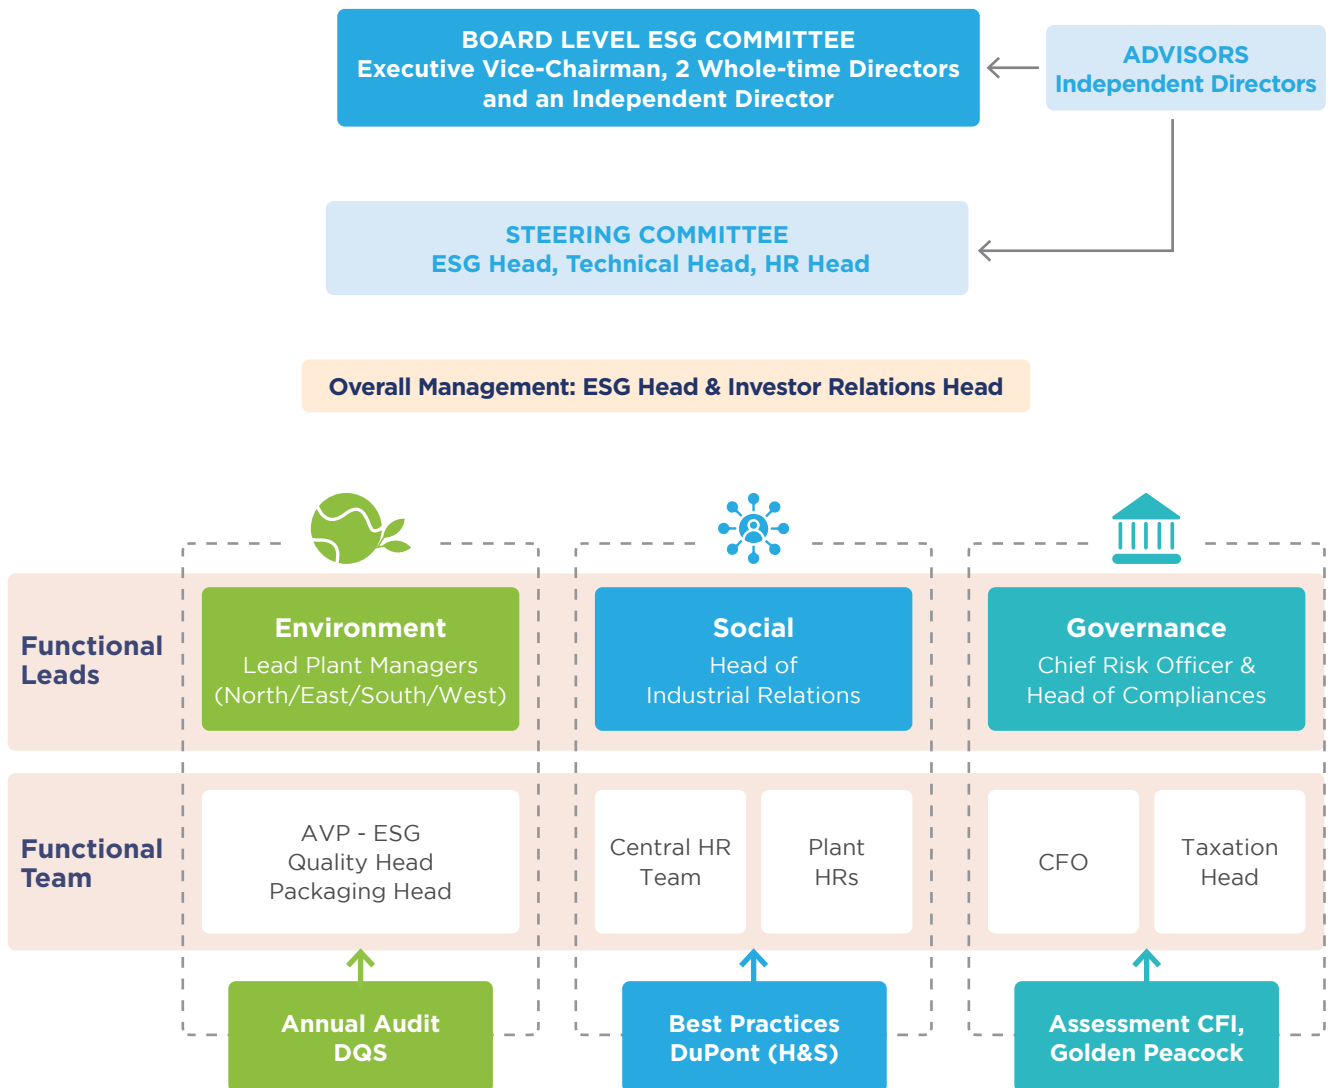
BOARD LEVEL ESG COMMITTEE
Executive Vice-Chairman, 2 Whole-time Directors and an Independent Director

ADVISORS
Independent Directors

STEERING COMMITTEE
ESG Head, Technical Head, HR Head

Overall Management: ESG Head & Investor Relations Head

Functional Leads

Environment
Lead Plant Managers (North/East/South/West)

Social
Head of Industrial Relations

Governance
Chief Risk Officer & Head of Compliances

Functional Team

AVP - ESG
Quality Head
Packaging Head

Central HR Team

Plant HRs

CFO

Taxation Head

Annual Audit
DQS

Best Practices
DuPont (H&S)

Assessment CFI, Golden Peacock